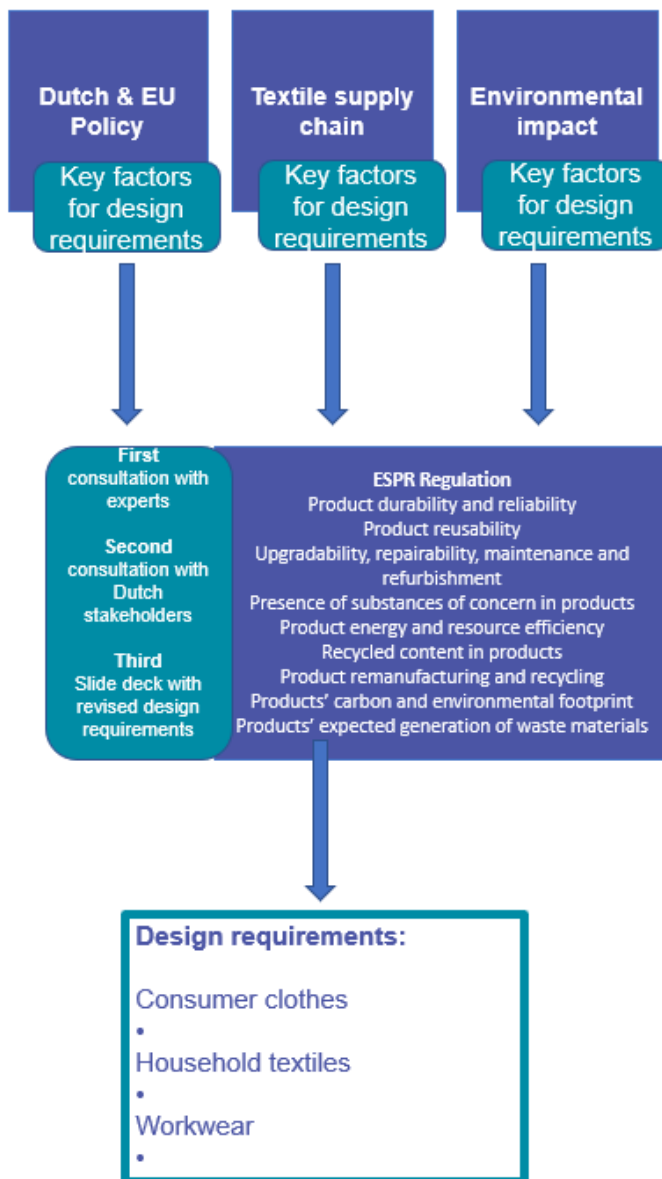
Dutch & EU Policy

Key factors for design requirements

Textile supply chain

Key factors for design requirements

Environmental impact

Key factors for design requirements

First consultation with experts

Second consultation with Dutch stakeholders

Third Slide deck with revised design requirements

ESPR Regulation
Product durability and reliability
Product reusability
Upgradability, repairability, maintenance and refurbishment
Presence of substances of concern in products
Product energy and resource efficiency
Recycled content in products
Product remanufacturing and recycling
Products' carbon and environmental footprint
Products' expected generation of waste materials

Design requirements:

Consumer clothes
•
Household textiles
•
Workwear
•